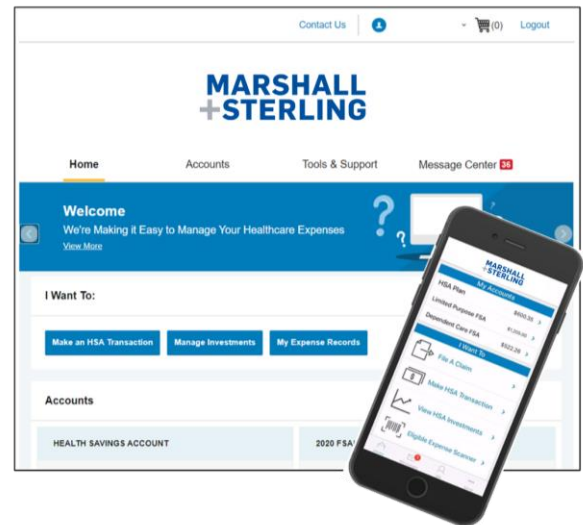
Contact Us (0) Logout

MARSHALL
+STERLING

Home Accounts Tools & Support Message Center 36

Welcome
We're Making it Easy to Manage Your Healthcare Expenses
View More

I Want To:

Make an HSA Transaction Manage Investments My Expense Records

Accounts

HEALTH SAVINGS ACCOUNT 2020 FSA

MARSHALL
+STERLING

My Accounts
HSA Plan $600.35
Limited Purpose FSA $1,000.00
Dependent Care FSA $522.26

I Want To
File A Claim
Make HSA Transaction
View HSA Investments
Eligible Expense Scanner